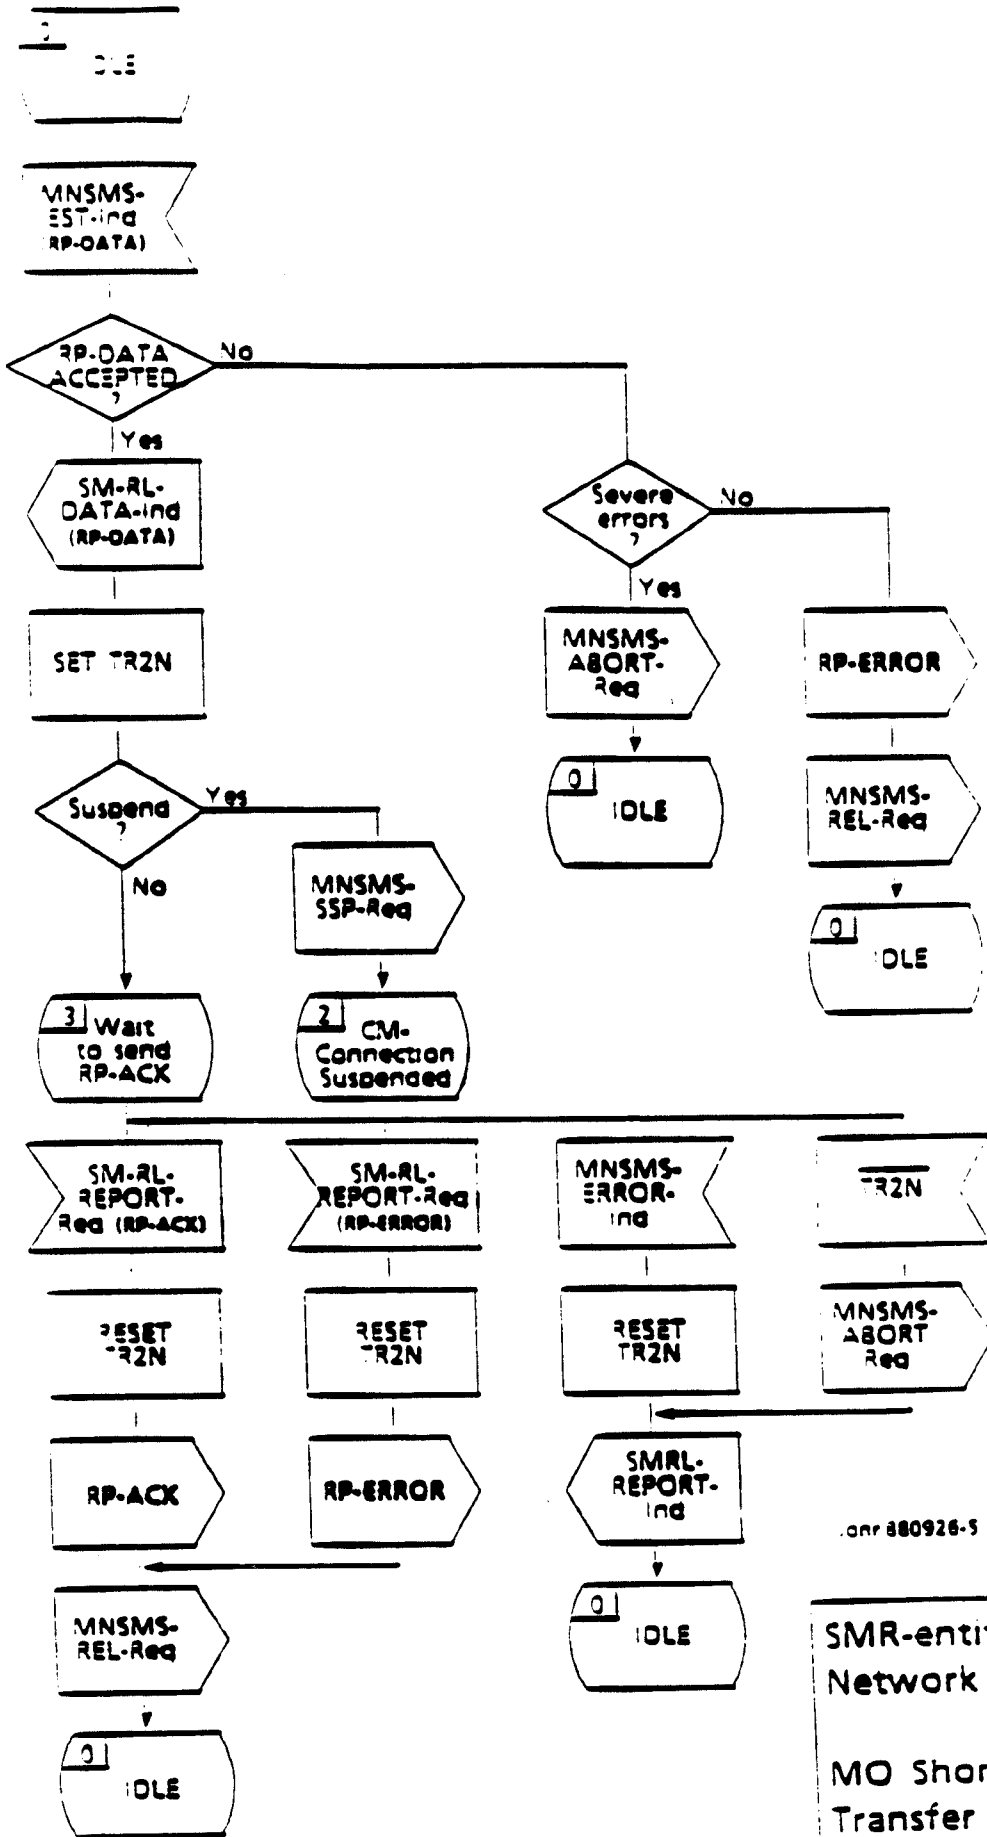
0
IDLE

MNSMS-EST-ind (RP-DATA)

RP-DATA ACCEPTED ?
No
Yes

SM-RL-DATA-ind (RP-DATA)

SET TR2N

Suspend ?
Yes
No

MNSMS-SSP-Req

3 Wait to send RP-ACK

2 CM-Connection Suspended

Severe errors ?
No
Yes

MNSMS-ABORT-Req

0 IDLE

RP-ERROR

MNSMS-REL-Req

0 IDLE

SM-RL-REPORT-Req (RP-ACK)

RESET TR2N

RP-ACK

MNSMS-REL-Req

0 IDLE

SM-RL-REPORT-Req (RP-ERROR)

RESET TR2N

RP-ERROR

MNSMS-ERROR-ind

RESET TR2N

SMRL-REPORT-ind

0 IDLE

TR2N

MNSMS-ABORT Req

onr 880926-5

SMR-enti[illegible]
Network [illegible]

MO Shor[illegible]
Transfer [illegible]